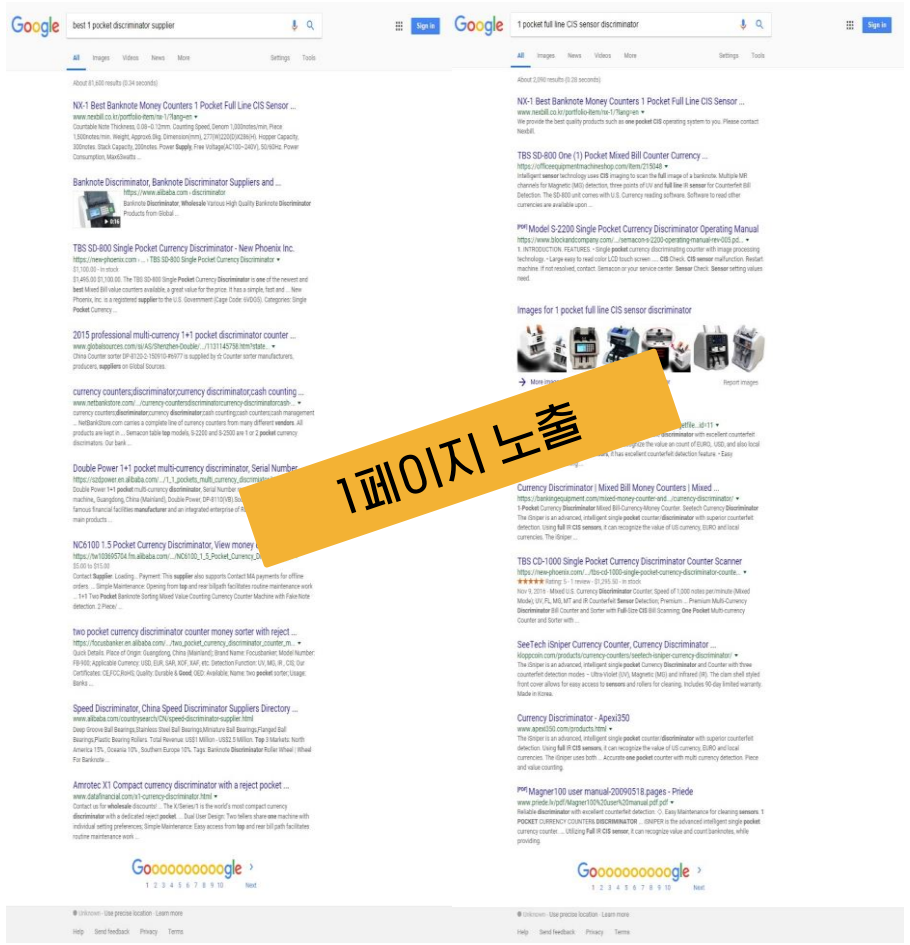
Google best 1 pocket discriminator supplier Sign in

All Images Videos News More Settings Tools

About 81,600 results (0.34 seconds)

NX-1 Best Banknote Money Counters 1 Pocket Full Line CIS Sensor ...
www.nexbill.co.kr/portfolio-item/nx-1/?lang=en
Countable Note Thickness, 0.06~0.12mm. Counting Speed, Denom 1,000notes/min, Piece 1,500notes/min. Weight, Approx9.8kg. Dimension(mm), 277(W)220(D)X286(H). Hopper Capacity, 300notes. Stack Capacity, 200notes. Power Supply, Free Voltage(AC100~240V), 50/60Hz. Power Consumption, Max65watts ...

Banknote Discriminator, Banknote Discriminator Suppliers and ...
https://www.alibaba.com › discriminator
Banknote Discriminator, Wholesale Various High Quality Banknote Discriminator Products from Global ...

TBS SD-800 Single Pocket Currency Discriminator - New Phoenix Inc.
https://new-phoenix.com › ... › TBS SD-800 Single Pocket Currency Discriminator
$1,100.00 - In stock
$1,495.00 $1,100.00. The TBS SD-800 Single Pocket Currency Discriminator is one of the newest and best Mixed Bill value counters available, a great value for the price. It has a simple, fast and ... New Phoenix, Inc. is a registered supplier to the U.S. Government (Cage Code: 6VDG5). Categories: Single Pocket Currency ...

2015 professional multi-currency 1+1 pocket discriminator counter ...
www.globalsources.com/si/AS/Shenzhen-Double/.../1131145758.htm?state...
China Counter sorter DP-8120-2-150910-Rh977 is supplied by ☆ Counter sorter manufacturers, producers, suppliers on Global Sources.

currency counters;discriminator;currency discriminator;cash counting ...
www.netbankstore.com/.../currency-counters-discriminator-currency-discriminator-cash-...
currency counters;discriminator;currency discriminator;cash counting;cash counters;cash management ... NetBankStore.com carries a complete line of currency counters from many different vendors. All products are kept in ... Semacon table top models, S-2200 and S-2500 are 1 or 2 pocket currency discriminators. Our bank ...

Double Power 1+1 pocket multi-currency discriminator, Serial Number ...
https://szdpower.en.alibaba.com/.../1_1_pockets_multi_currency_discriminat...
Double Power 1+1 pocket multi-currency discriminator, Serial Number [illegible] machine, Guangdong, China (Mainland), Double Power, DP-8110(VB) So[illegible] famous financial facilities manufacturer and an integrated enterprise of R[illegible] main products ...

NC6100 1.5 Pocket Currency Discriminator, View money c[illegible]
https://tw103695704.fm.alibaba.com/.../NC6100_1_5_Pocket_Currency_D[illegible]
$5.00 to $15.00
Contact Supplier. Loading... Payment: This supplier also supports Contact MA payments for offline orders ... Simple Maintenance: Opening from top and rear billpath facilitates routine maintenance work ... 1+1 Two Pocket Banknote Sorting Mixed Value Counting Currency Counter Machine with Fake Note detection. 2 Piece/ ...

two pocket currency discriminator counter money sorter with reject ...
https://focusbanker.en.alibaba.com/.../two_pocket_currency_discriminator_counter_m...
Quick Details. Place of Origin: Guangdong, China (Mainland); Brand Name: Focusbanker; Model Number: FB-900; Applicable Currency: USD, EUR, SAR, XOF, XAF, etc; Detection Function: UV, MG, IR, CIS; Our Certificates: CE,FCC,RoHS; Quality: Durable & Good; OED: Available; Name: Two pocket sorter; Usage: Banks ...

Speed Discriminator, China Speed Discriminator Suppliers Directory ...
www.alibaba.com/countrysearch/CN/speed-discriminator-supplier.html
Deep Groove Ball Bearings,Stainless Steel Ball Bearings,Miniature Ball Bearings,Flanged Ball Bearings,Plastic Bearing Rollers. Total Revenue: US$1 Million - US$2.5 Million. Top 3 Markets: North America 15% , Oceania 10% , Southern Europe 10%. Tags: Banknote Discriminator Roller Wheel | Wheel For Banknote ...

Amrotec X1 Compact currency discriminator with a reject pocket ...
www.datafinancial.com/x1-currency-discriminator.html
Contact us for wholesale discounts! ... The X-Series/1 is the world's most compact currency discriminator with a dedicated reject pocket. ... Dual User Design: Two tellers share one machine with individual setting preferences; Simple Maintenance: Easy access from top and rear bill path facilitates routine maintenance work ...

Gooooooooooogle ›
1 2 3 4 5 6 7 8 9 10 Next

Unknown - Use precise location - Learn more
Help Send feedback Privacy Terms

Google 1 pocket full line CIS sensor discriminator Sign in

All Images News Videos More Settings Tools

About 2,090 results (0.28 seconds)

NX-1 Best Banknote Money Counters 1 Pocket Full Line CIS Sensor ...
www.nexbill.co.kr/portfolio-item/nx-1/?lang=en
We provide the best quality products such as one pocket CIS operating system to you. Please contact Nexbill.

TBS SD-800 One (1) Pocket Mixed Bill Counter Currency ...
https://officeequipmentmachineshop.com/item/215048
Intelligent sensor technology uses CIS imaging to scan the full image of a banknote. Multiple MR channels for Magnetic (MG) detection, three points of UV and full line IR sensor for Counterfeit Bill Detection. The SD-800 unit comes with U.S. Currency reading software. Software to read other currencies are available upon ...

[PDF] Model S-2200 Single Pocket Currency Discriminator Operating Manual
https://www.blockandcompany.com/.../semacon-s-2200-operating-manual-rev-005.pd...
1. INTRODUCTION. FEATURES. ~ Single pocket currency discriminating counter with image processing technology. ~Large easy to read color LCD touch screen. ... CIS Check. CIS sensor malfunction. Restart machine. If not resolved, contact. Semacon or your service center. Sensor Check. Sensor setting values need.

Images for 1 pocket full line CIS sensor discriminator

→ More images Report images

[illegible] portfolio...id=11
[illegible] discriminator with excellent counterfeit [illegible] recognize the value an count of EURO, USD, and also local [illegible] rs, it has excellent counterfeit detection feature. • Easy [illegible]

1페이지 노출

Currency Discriminator | Mixed Bill Money Counters | Mixed ...
https://bankingequipment.com/mixed-money-counter-and.../currency-discriminator/
1-Pocket Currency Discriminator Mixed Bill-Currency-Money Counter. Seetech Currency Discriminator The iSniper is an advanced, intelligent single pocket counter/discriminator with superior counterfeit detection. Using full IR CIS sensors, it can recognize the value of US currency, EURO and local currencies. The iSniper ...

TBS CD-1000 Single Pocket Currency Discriminator Counter Scanner
https://new-phoenix.com/.../tbs-cd-1000-single-pocket-currency-discriminator-counte...
★★★★★ Rating: 5 - 1 review - $1,295.50 - In stock
Nov 9, 2016 - Mixed U.S. Currency Discriminator Counter; Speed of 1,000 notes per minute (Mixed Mode); UV, FL, MG, MT and IR Counterfeit Sensor Detection; Premium ... Premium Multi-Currency Discriminator Bill Counter and Sorter with Full-Size CIS Bill Scanning; One Pocket Multi-currency Counter and Sorter with ...

SeeTech iSniper Currency Counter, Currency Discriminator ...
kloppcoin.com/products/currency-counters/seetech-isniper-currency-discriminator/
The iSniper is an advanced, intelligent single pocket Currency Discriminator and Counter with three counterfeit detection modes -- Ultra-Violet (UV), Magnetic (MG) and Infrared (IR). The clam shell styled front cover allows for easy access to sensors and rollers for cleaning. Includes 90-day limited warranty. Made in Korea.

Currency Discriminator - Apexi350
www.apexi350.com/products.html
The iSniper is an advanced, intelligent single pocket counter/discriminator with superior counterfeit detection. Using full IR CIS sensors, it can recognize the value of US currency, EURO and local currencies. The iSniper uses both ... Accurate one pocket counter with multi currency detection. Piece and value counting.

[PDF] Magner100 user manual-20090518.pages - Priede
www.priede.lv/pdf/Magner100%20user%20manual.pdf.pdf
Reliable discriminator with excellent counterfeit detection. ☆ Easy Maintenance for cleaning sensors. 1 POCKET CURRENCY COUNTER& DISCRIMINATOR ... iSNIPER is the advanced intelligent single pocket currency counter. ... Utilizing Full IR CIS sensor, it can recognize value and count banknotes, while providing.

Gooooooooooogle ›
1 2 3 4 5 6 7 8 9 10 Next

Unknown - Use precise location - Learn more
Help Send feedback Privacy Terms